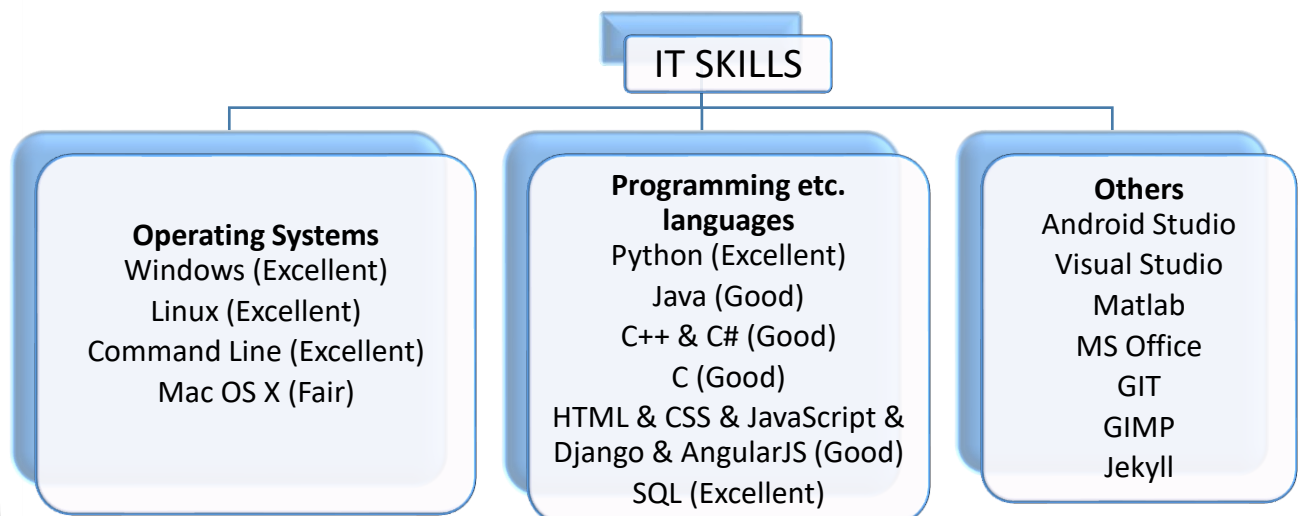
IT SKILLS

**Operating Systems**
Windows (Excellent)
Linux (Excellent)
Command Line (Excellent)
Mac OS X (Fair)

**Programming etc. languages**
Python (Excellent)
Java (Good)
C++ & C# (Good)
C (Good)
HTML & CSS & JavaScript & Django & AngularJS (Good)
SQL (Excellent)

**Others**
Android Studio
Visual Studio
Matlab
MS Office
GIT
GIMP
Jekyll